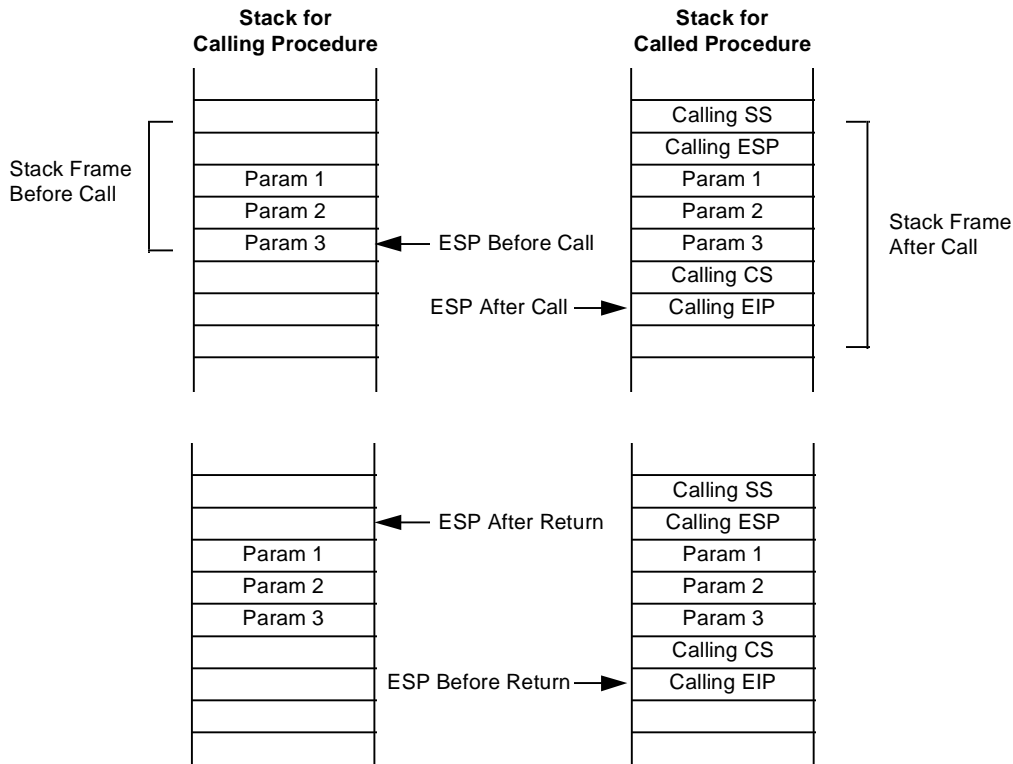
Stack for Calling Procedure

Stack for Called Procedure

Stack Frame Before Call

Param 1
Param 2
Param 3

ESP Before Call

Calling SS
Calling ESP
Param 1
Param 2
Param 3
Calling CS
Calling EIP

ESP After Call

Stack Frame After Call

ESP After Return

Param 1
Param 2
Param 3

Calling SS
Calling ESP
Param 1
Param 2
Param 3
Calling CS
Calling EIP

ESP Before Return